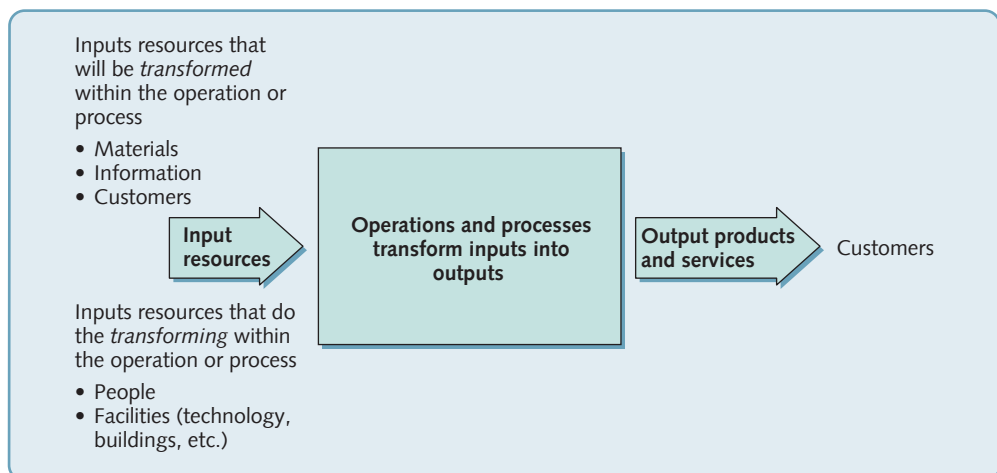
Inputs resources that will be *transformed* within the operation or process

• Materials
• Information
• Customers

Input resources

Operations and processes transform inputs into outputs

Output products and services

Customers

Inputs resources that do the *transforming* within the operation or process

• People
• Facilities (technology, buildings, etc.)